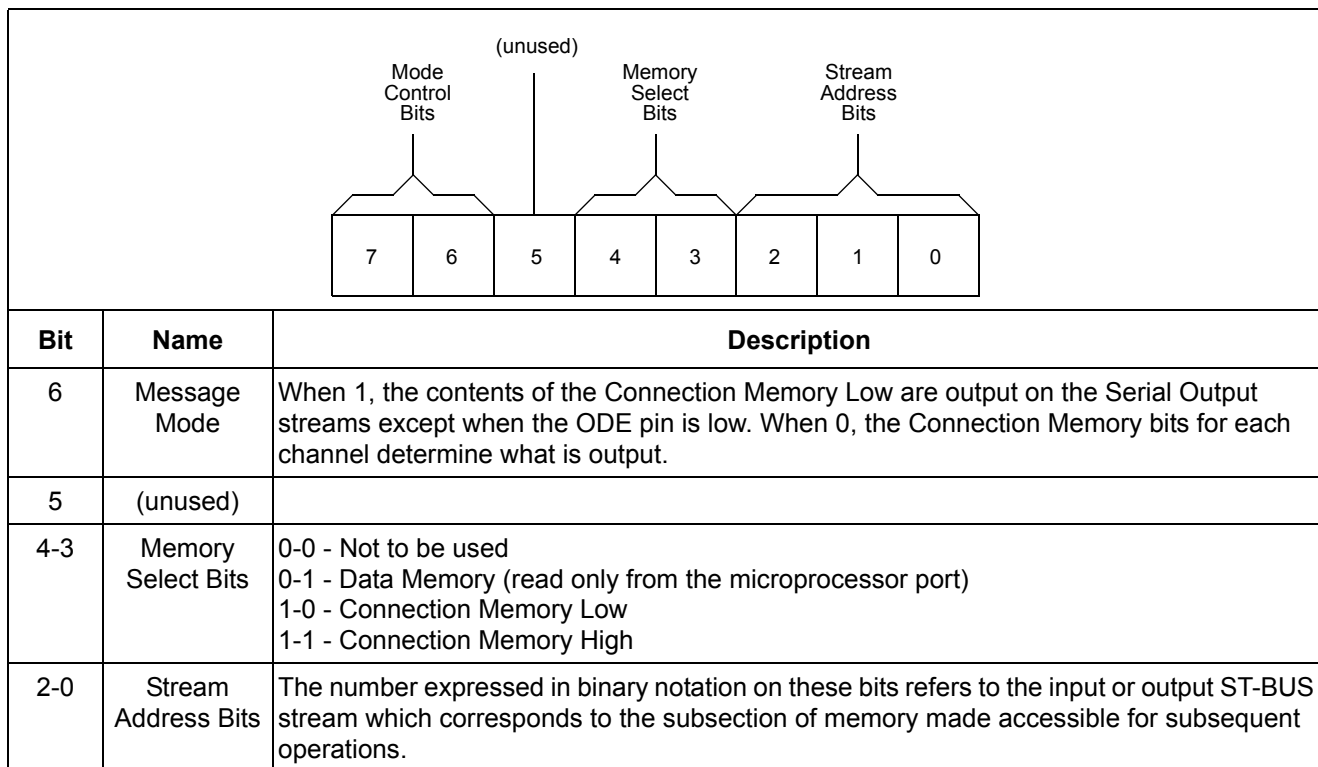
(unused)

Mode Control Bits

Memory Select Bits

Stream Address Bits

| 7 | 6 | 5 | 4 | 3 | 2 | 1 | 0 |
|---|---|---|---|---|---|---|---|

| Bit | Name | Description |
|---|---|---|
| 6 | Message Mode | When 1, the contents of the Connection Memory Low are output on the Serial Output streams except when the ODE pin is low. When 0, the Connection Memory bits for each channel determine what is output. |
| 5 | (unused) | |
| 4-3 | Memory Select Bits | 0-0 - Not to be used<br>0-1 - Data Memory (read only from the microprocessor port)<br>1-0 - Connection Memory Low<br>1-1 - Connection Memory High |
| 2-0 | Stream Address Bits | The number expressed in binary notation on these bits refers to the input or output ST-BUS stream which corresponds to the subsection of memory made accessible for subsequent operations. |